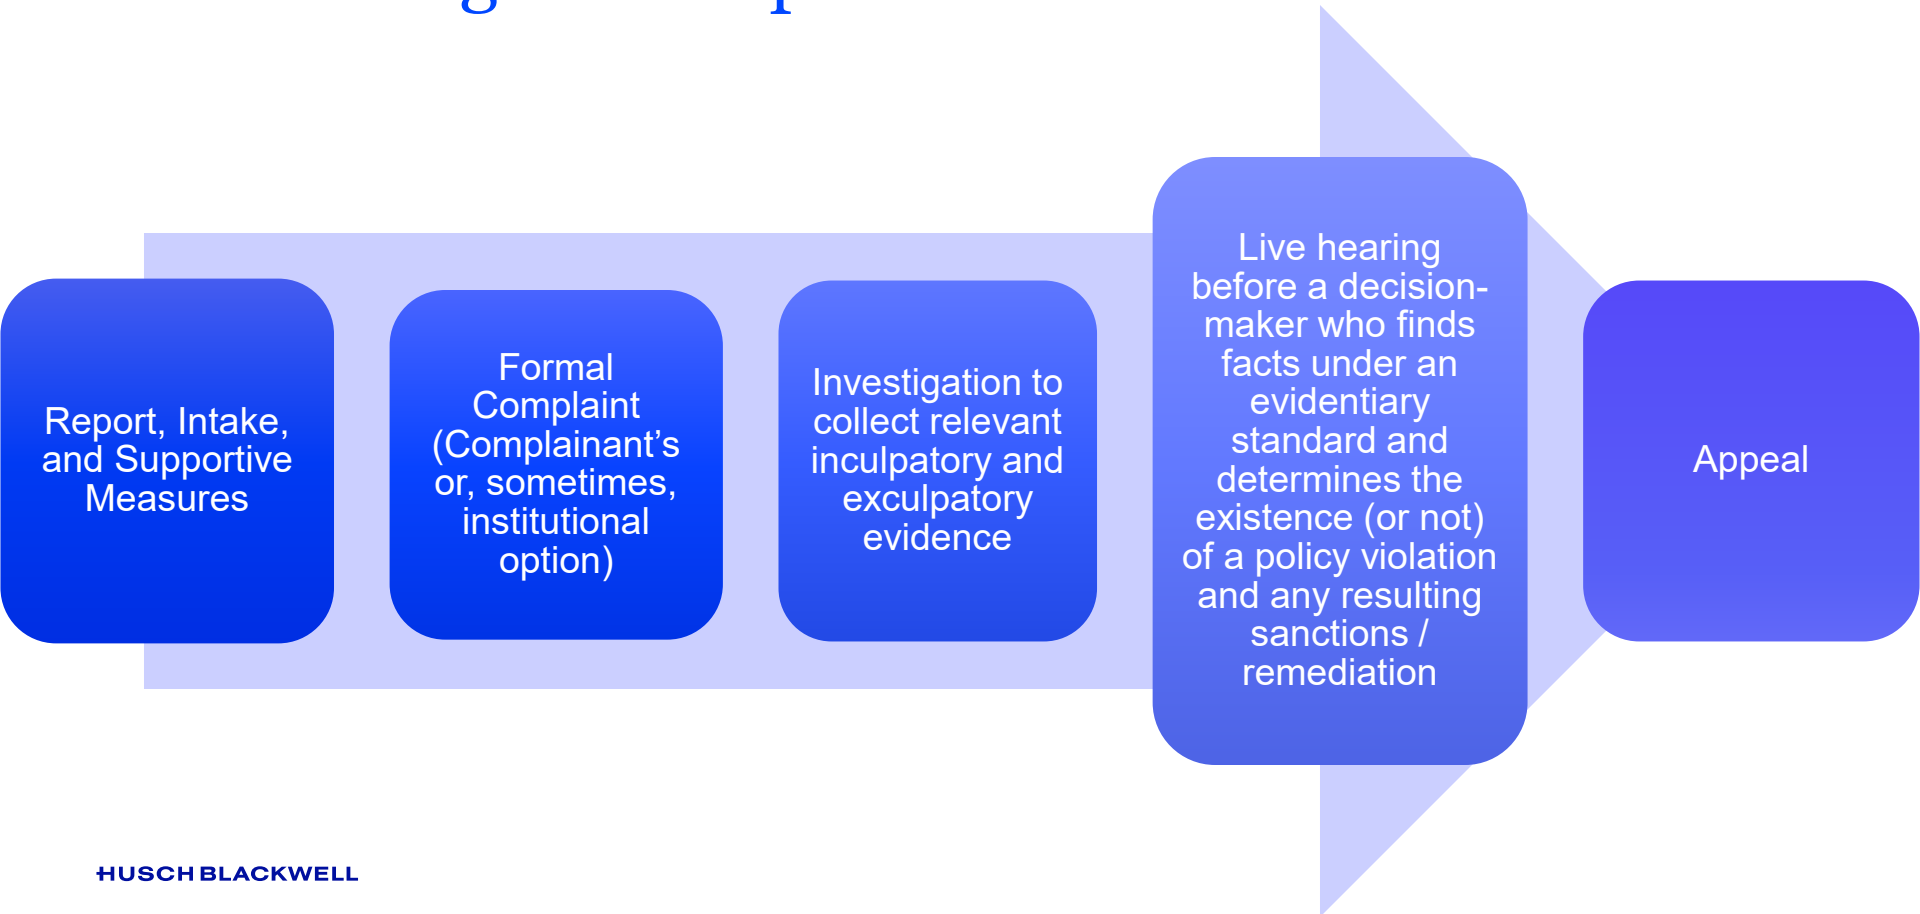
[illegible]

Report, Intake, and Supportive Measures

Formal Complaint (Complainant’s or, sometimes, institutional option)

Investigation to collect relevant inculpatory and exculpatory evidence

Live hearing before a decision-maker who finds facts under an evidentiary standard and determines the existence (or not) of a policy violation and any resulting sanctions / remediation

Appeal

HUSCH BLACKWELL